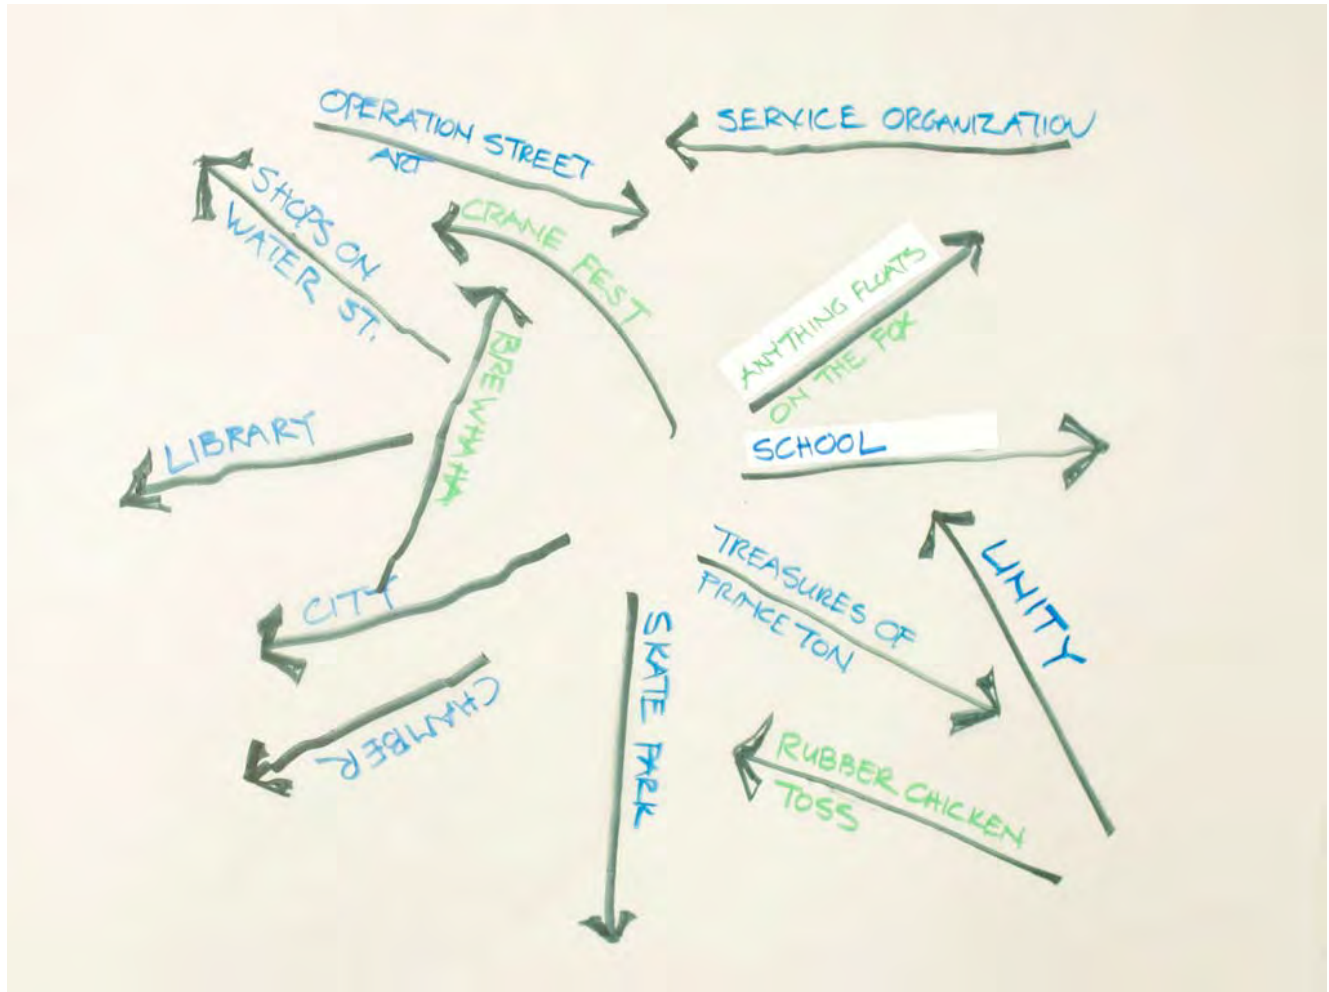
OPERATION STREET ART

SERVICE ORGANIZATION

SHOPS ON WATER ST.

CRANE FEST

BREWHAHA

ANYTHING FLOATS ON THE FOX

LIBRARY

SCHOOL

CITY

TREASURES OF PRINCETON

UNITY

CHAMBER

SKATE PARK

RUBBER CHICKEN TOSS